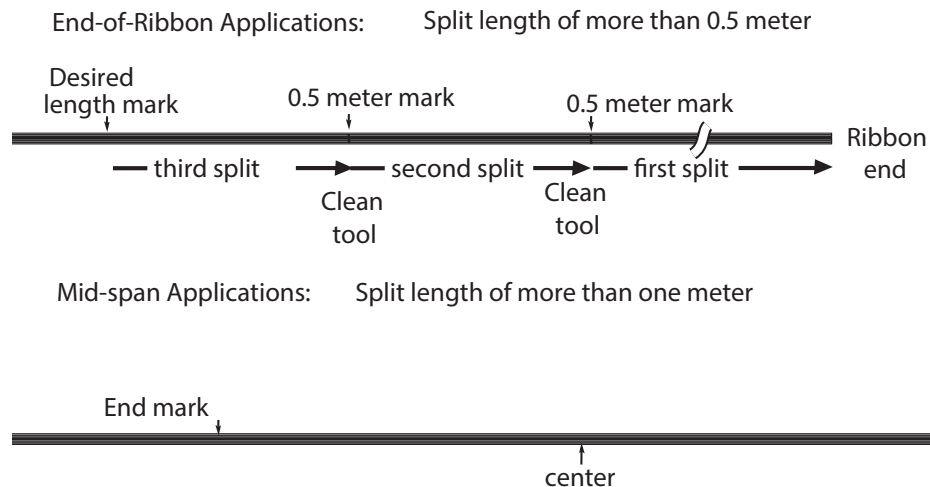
End-of-Ribbon Applications: Split length of more than 0.5 meter

Desired length mark

0.5 meter mark

0.5 meter mark

Ribbon end

third split

second split

first split

Clean tool

Clean tool

Mid-span Applications: Split length of more than one meter

End mark

center